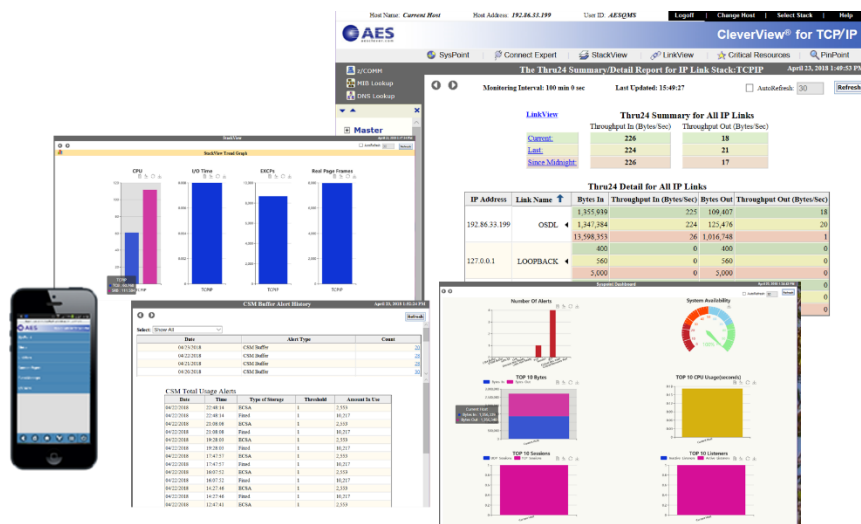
Host Name: Current Host Host Address: 192.86.33.199 User ID: AESQMS Logoff Change Host Select Stack Help

AES

CleverView® for TCP/IP

SysPoint Connect Expert StackView LinkView Critical Resources PinPoint

z/COMM

MIB Lookup

DNS Lookup

Master

The Thru24 Summary/Detail Report for IP Link Stack:TCPIP April 23, 2018 1:40:53 PM

Monitoring Interval: 100 min 0 sec Last Updated: 15:49:27 AutoRefresh: 30 Refresh

LinkView

Thru24 Summary for All IP Links

| | Throughput In (Bytes/Sec) | Throughput Out (Bytes/Sec) |
|---|---|---|
| Current: | 226 | 18 |
| Last: | 224 | 21 |
| Since Midnight: | 226 | 17 |

Thru24 Detail for All IP Links

| IP Address | Link Name | Bytes In | Throughput In (Bytes/Sec) | Bytes Out | Throughput Out (Bytes/Sec) |
|---|---|---|---|---|---|
| 192.86.33.199 | OSDL | 1,355,939 | 225 | 109,407 | 18 |
| | | 1,347,384 | 224 | 125,476 | 20 |
| | | 13,598,353 | 26 | 1,016,748 | 1 |
| 127.0.0.1 | LOOPBACK | 400 | 0 | 400 | 0 |
| | | 560 | 0 | 560 | 0 |
| | | 5,000 | 0 | 5,000 | 0 |

StackView Trend Graph

CPU

I/O Time

EXCPs

Real Page Frames

TCPIP

TCPIP

TCPIP

TCPIP

CSM Buffer Alert History

Select: Show All

Refresh

| Date | Alert Type | Count |
|---|---|---|
| 04/23/2018 | CSM Buffer | 20 |
| 04/22/2018 | CSM Buffer | 20 |
| 04/21/2018 | CSM Buffer | 20 |
| 04/20/2018 | CSM Buffer | 20 |

CSM Total Usage Alerts

| Date | Time | Type of Storage | Threshold | Amount In Use |
|---|---|---|---|---|
| 04/22/2018 | 22:48:16 | ECSA | 1 | 2,559 |
| 04/22/2018 | 22:48:16 | Fixed | 1 | 10,217 |
| 04/22/2018 | 21:08:08 | ECSA | 1 | 2,559 |
| 04/22/2018 | 21:08:08 | Fixed | 1 | 10,217 |
| 04/22/2018 | 19:28:03 | ECSA | 1 | 2,559 |
| 04/22/2018 | 19:28:03 | Fixed | 1 | 10,217 |
| 04/22/2018 | 17:47:57 | ECSA | 1 | 2,559 |
| 04/22/2018 | 17:47:57 | Fixed | 1 | 10,217 |
| 04/22/2018 | 16:07:52 | ECSA | 1 | 2,559 |
| 04/22/2018 | 16:07:52 | Fixed | 1 | 10,217 |
| 04/22/2018 | 14:27:46 | ECSA | 1 | 2,559 |
| 04/22/2018 | 14:27:46 | Fixed | 1 | 10,217 |
| 04/22/2018 | 12:47:41 | ECSA | 1 | 2,559 |

Number Of Alerts

System Availability

TOP 10 Bytes

Bytes In Bytes Out

TOP 10 CPU Usage(seconds)

TOP 10 Sessions

TOP 10 Listeners

AES